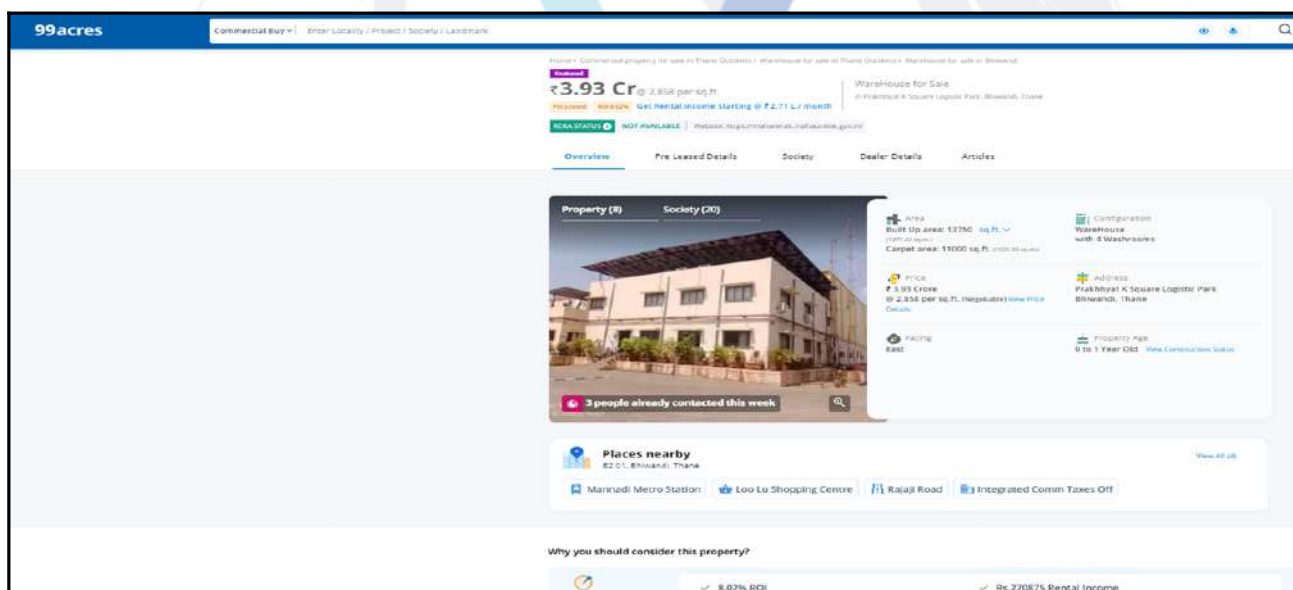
99acres

Commercial Buy | Enter Locality / Project / Society / Landmark

Home > Commercial property for sale in Thane Outskirts > Warehouse for sale in Thane Outskirts > Warehouse for sale in Bhiwandi

Featured

₹3.93 Cr @ 2,858 per sq.ft.

Pre Leased | 8.02% | Get Rental Income starting @ ₹2.71 L / month

WareHouse for Sale

in Prakhhyat K Square Logistic Park, Bhiwandi, Thane

RERA STATUS | NOT AVAILABLE | Website: https://maharera.mahaonline.gov.in/

Overview | Pre Leased Details | Society | Dealer Details | Articles

Property (8) | Society (20)

3 people already contacted this week

Area
Built Up area: 13750 sq.ft.
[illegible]
Carpet area: 11000 sq.ft. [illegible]

Configuration
WareHouse
with 4 Washrooms

Price
₹ 3.93 Crore
@ 2,858 per sq.ft. (Negotiable) View Price Details

Address
Prakhhyat K Square Logistic Park
Bhiwandi, Thane

Facing
East

Property Age
0 to 1 Year Old View Construction Status

Places nearby
82.01, Bhiwandi, Thane

View All (8)

Mannadi Metro Station | Loo Lu Shopping Centre | Rajaji Road | Integrated Comm Taxes Off

Why you should consider this property?

8.02% ROI

Rs 270875 Rental Income